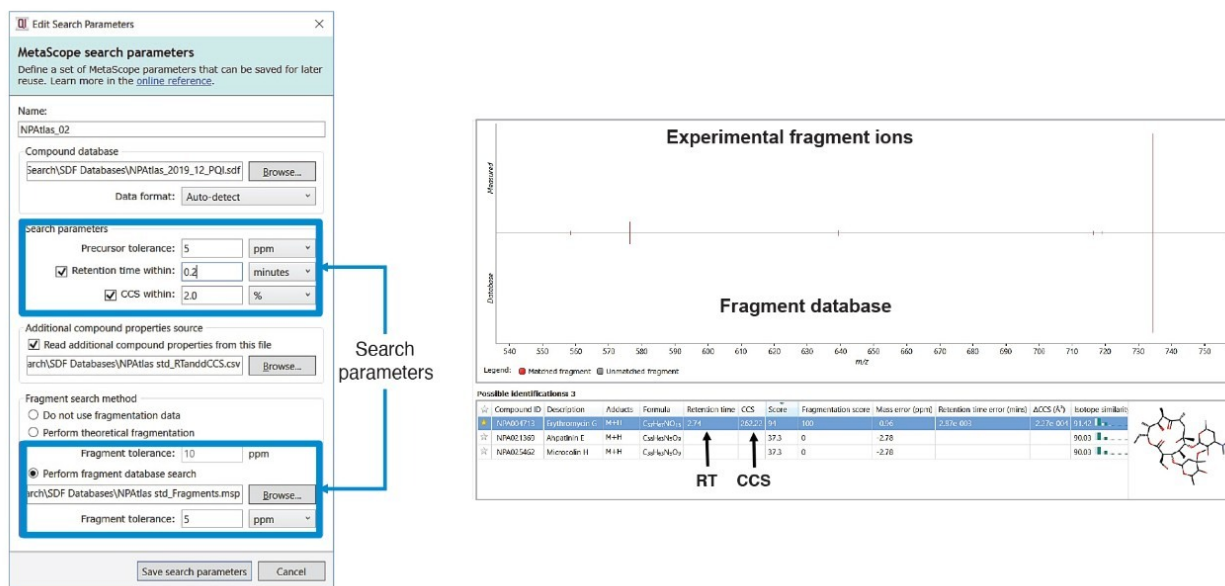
QI Edit Search Parameters ×

MetaScope search parameters
Define a set of MetaScope parameters that can be saved for later reuse. Learn more in the online reference.

Name:
NPAtlas_02

Compound database
Search\SDF Databases\NPAtlas_2019_12_PQI.sdf Browse...
Data format: Auto-detect

Search parameters
Precursor tolerance: 5 ppm
Retention time within: 0.2 minutes
CCS within: 2.0 %

Additional compound properties source
Read additional compound properties from this file
arch\SDF Databases\NPAtlas std_RTanddCCS.csv Browse...

Fragment search method
Do not use fragmentation data
Perform theoretical fragmentation
Fragment tolerance: 10 ppm
Perform fragment database search
arch\SDF Databases\NPAtlas std_Fragments.msp Browse...
Fragment tolerance: 5 ppm

Save search parameters Cancel

Search parameters

Experimental fragment ions

Measured

Database

Fragment database

540 550 560 570 580 590 600 610 620 630 640 650 660 670 680 690 700 710 720 730 740 750

m/z

Legend: Matched fragment Unmatched fragment

Possible identifications: 3

| ☆ | Compound ID | Description | Adducts | Formula | Retention time | CCS | Score | Fragmentation score | Mass error (ppm) | Retention time error (mins) | ΔCCS (Å²) | Isotope similarity |
|---|---|---|---|---|---|---|---|---|---|---|---|---|
| ★ | NPA004713 | Erythromycin G | M+H | $C_{37}H_{67}NO_{14}$ | 2.74 | 262.22 | 94 | 100 | -0.56 | 2.37e-003 | 2.77e-001 | 91.42 |
| ☆ | NPA021360 | Ahpatinin E | M+H | $C_{34}H_{60}N_6O_8$ | | | 37.3 | 0 | -2.78 | | | 90.03 |
| ☆ | NPA025462 | Microcolin H | M+H | $C_{34}H_{60}N_6O_8$ | | | 37.3 | 0 | -2.78 | | | 90.03 |

RT CCS